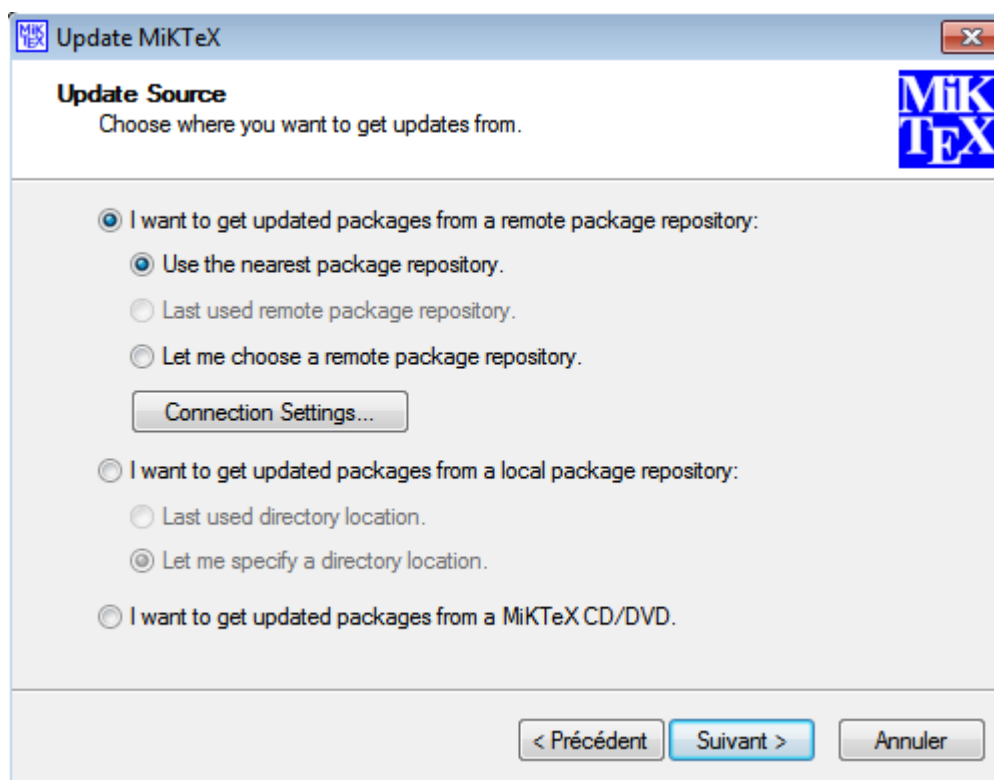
Update MiKTeX

Update Source
Choose where you want to get updates from.

MiK
TEX

I want to get updated packages from a remote package repository:

Use the nearest package repository.

Last used remote package repository.

Let me choose a remote package repository.

Connection Settings...

I want to get updated packages from a local package repository:

Last used directory location.

Let me specify a directory location.

I want to get updated packages from a MiKTeX CD/DVD.

< Précédent
Suivant >
Annuler